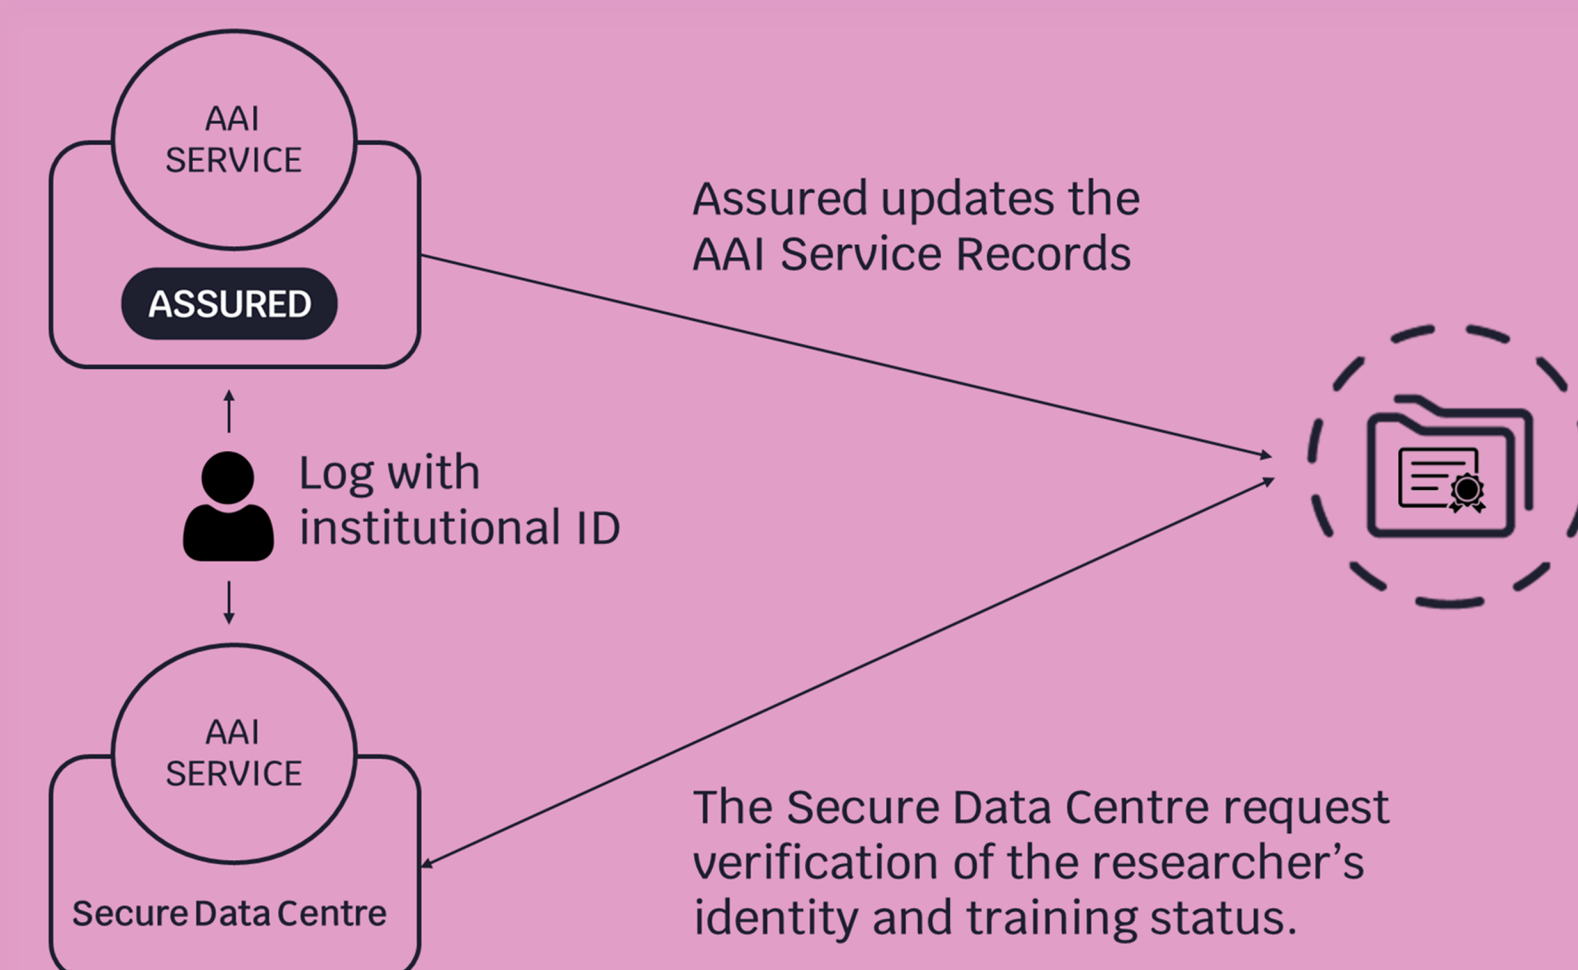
AAI SERVICE

ASSURED

Assured updates the AAI Service Records

Log with institutional ID

AAI SERVICE

Secure Data Centre

The Secure Data Centre request verification of the researcher's identity and training status.